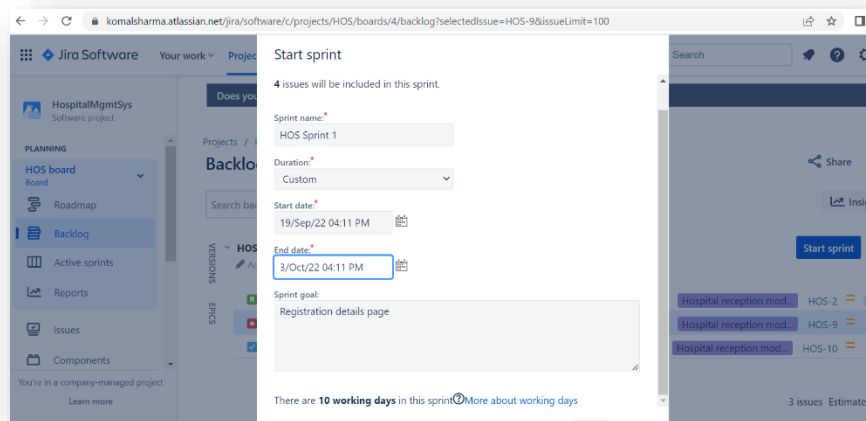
komalsharma.atlassian.net/jira/software/c/projects/HOS/boards/4/backlog?selectedIssue=HOS-9&issueLimit=100

Jira Software Your work Projec

Search

HospitalMgmtSys
Software project

PLANNING

HOS board
Board

Roadmap

Backlog

Active sprints

Reports

Issues

Components

You're in a company-managed project

Learn more

Does you

Projects /

Backlo

Search bac

VERSIONS

EPICS

HOS

Share

Insi

Start sprint

Hospital reception mod... HOS-2

Hospital reception mod... HOS-9

Hospital reception mod... HOS-10

3 issues Estimate

Start sprint

4 issues will be included in this sprint.

Sprint name:*
HOS Sprint 1

Duration:*
Custom

Start date:*
19/Sep/22 04:11 PM

End date:*
3/Oct/22 04:11 PM

Sprint goal:
Registration details page

There are 10 working days in this sprint More about working days